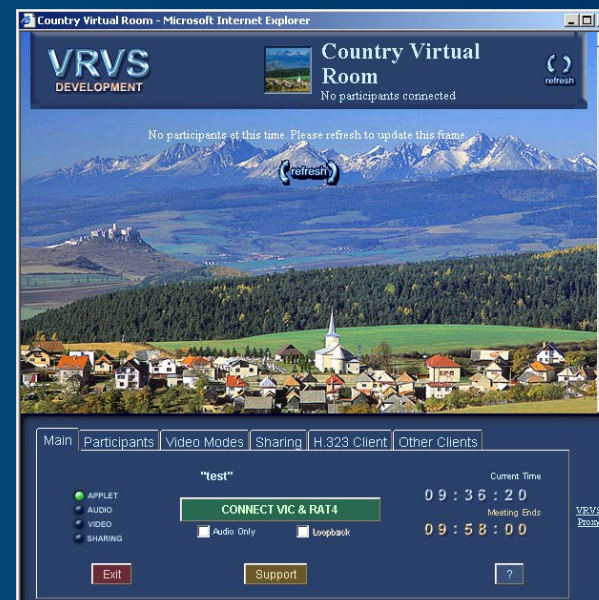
Country Virtual Room - Microsoft Internet Explorer

VRVS DEVELOPMENT

Country Virtual Room
No participants connected

refresh

No participants at this time. Please refresh to update this frame

refresh

Main | Participants | Video Modes | Sharing | H.323 Client | Other Clients

"test"

APPLET
AUDIO
VIDEO
SHARING

CONNECT VIC & RAT4

Audio Only
Loopback

Current Time
09:36:20
Meeting Ends
09:58:00

VRVS
Proxy

Exit
Support
?